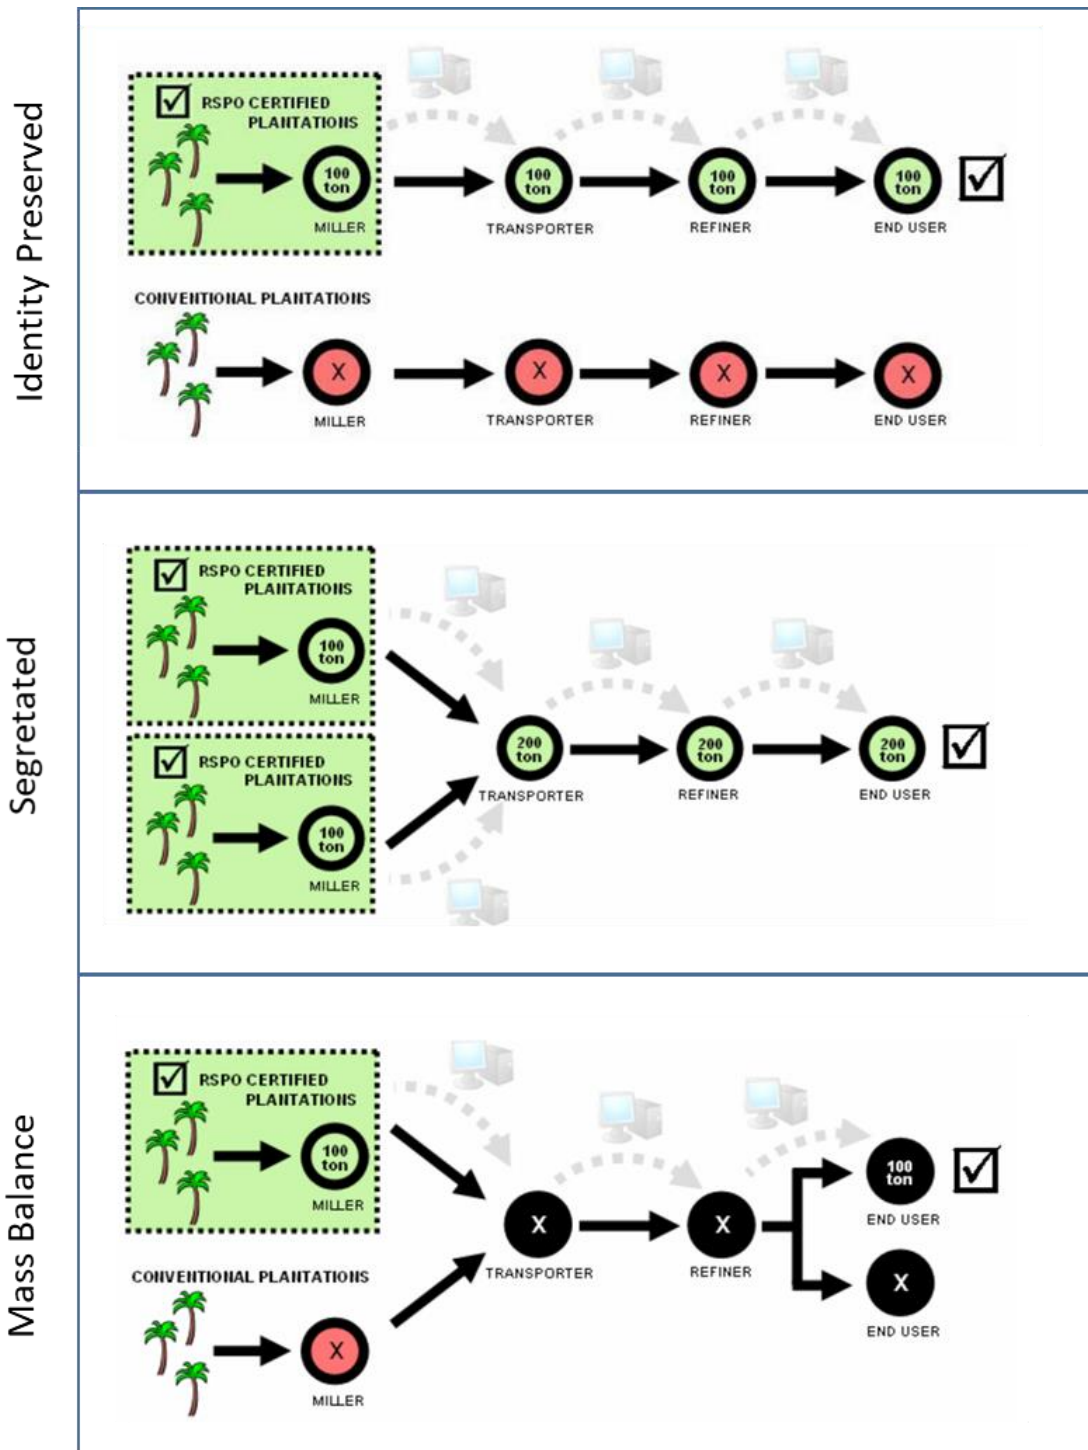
Identity Preserved

RSPO CERTIFIED PLANTATIONS

100 ton
MILLER

100 ton
TRANSPORTER

100 ton
REFINER

100 ton
END USER

CONVENTIONAL PLANTATIONS

X
MILLER

X
TRANSPORTER

X
REFINER

X
END USER

Segretated

RSPO CERTIFIED PLANTATIONS

100 ton
MILLER

RSPO CERTIFIED PLANTATIONS

100 ton
MILLER

200 ton
TRANSPORTER

200 ton
REFINER

200 ton
END USER

Mass Balance

RSPO CERTIFIED PLANTATIONS

100 ton
MILLER

CONVENTIONAL PLANTATIONS

X
MILLER

X
TRANSPORTER

X
REFINER

100 ton
END USER

X
END USER